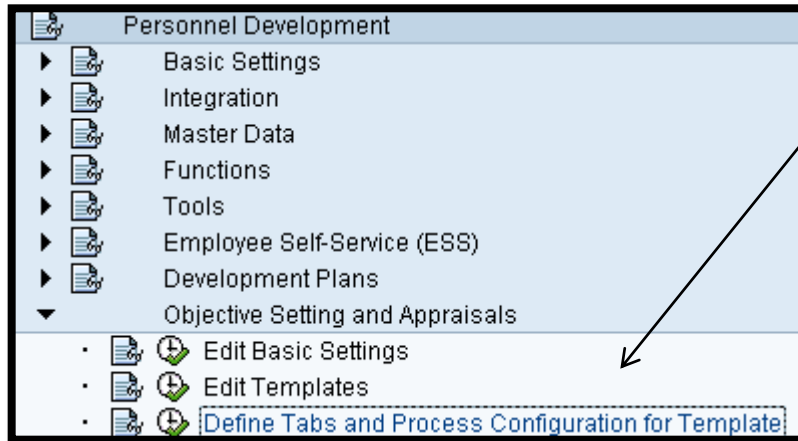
Personnel Development
Basic Settings
Integration
Master Data
Functions
Tools
Employee Self-Service (ESS)
Development Plans
Objective Setting and Appraisals
Edit Basic Settings
Edit Templates
Define Tabs and Process Configuration for Template